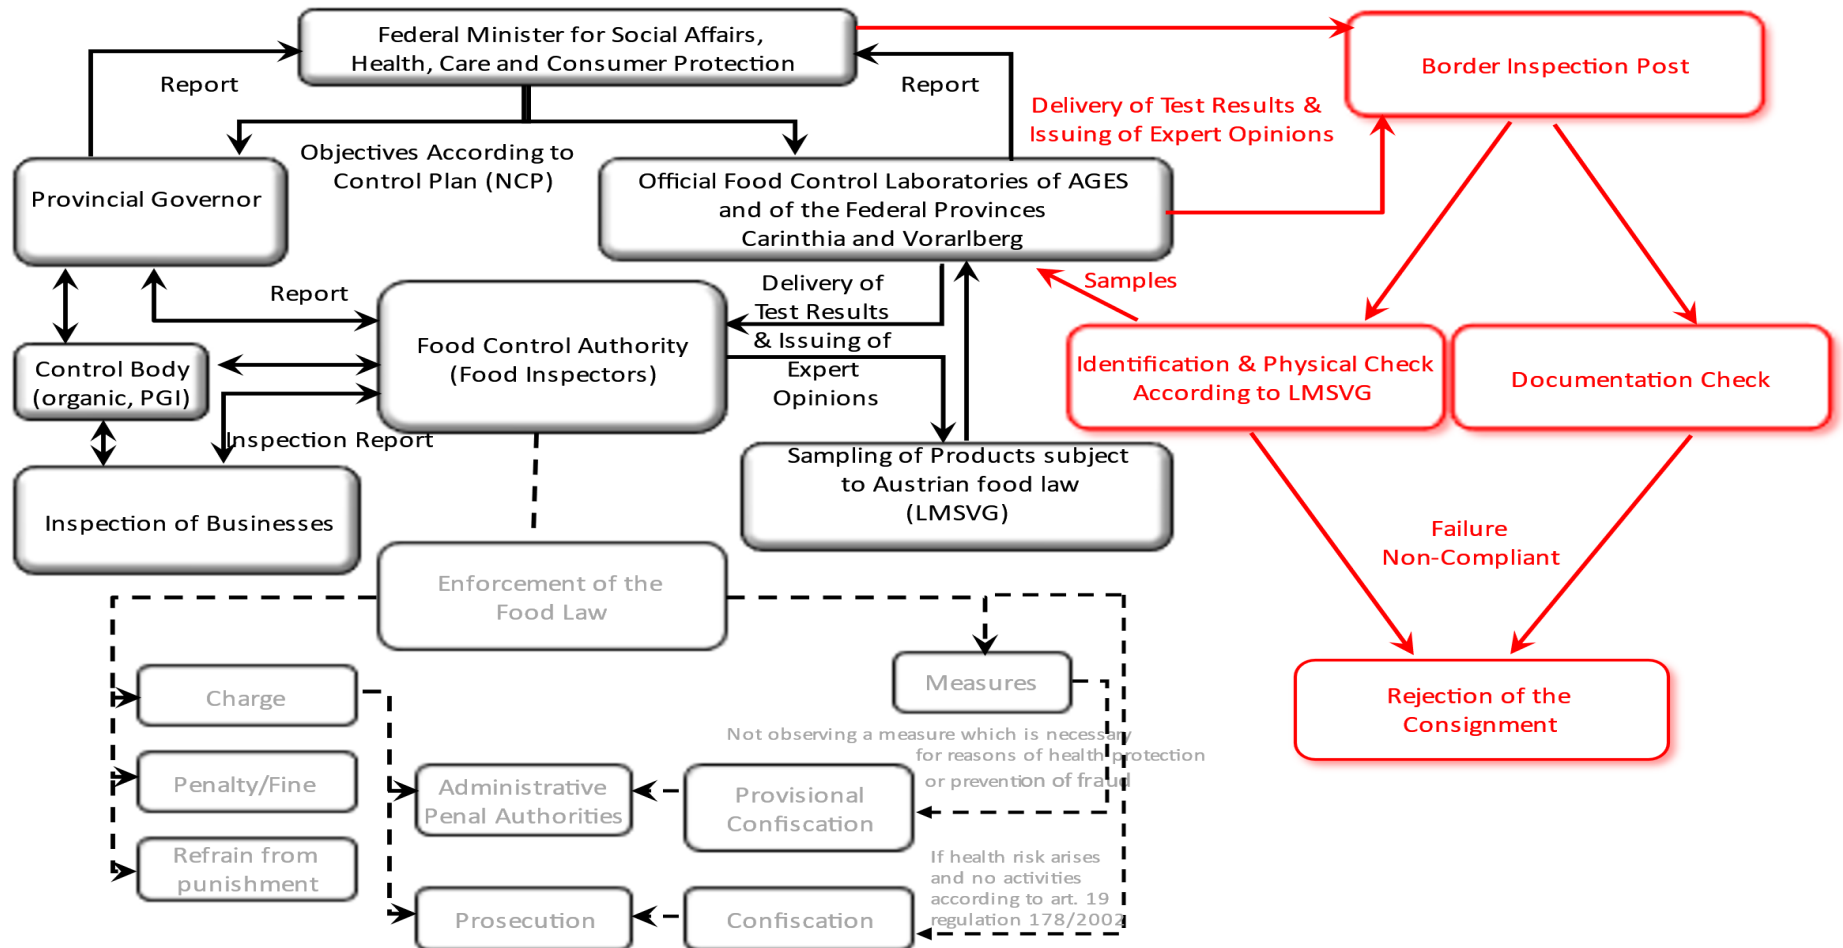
Federal Minister for Social Affairs, Health, Care and Consumer Protection

Report

Report

Border Inspection Post

Delivery of Test Results & Issuing of Expert Opinions

Objectives According to Control Plan (NCP)

Provincial Governor

Official Food Control Laboratories of AGES and of the Federal Provinces Carinthia and Vorarlberg

Samples

Report

Delivery of Test Results & Issuing of Expert Opinions

Food Control Authority (Food Inspectors)

Control Body (organic, PGI)

Identification & Physical Check According to LMSVG

Documentation Check

Inspection Report

Inspection of Businesses

Sampling of Products subject to Austrian food law (LMSVG)

Failure Non-Compliant

Enforcement of the Food Law

Measures

Charge

Rejection of the Consignment

Not observing a measure which is necessary for reasons of health protection or prevention of fraud

Penalty/Fine

Administrative Penal Authorities

Provisional Confiscation

Refrain from punishment

If health risk arises and no activities according to art. 19 regulation 178/2002

Prosecution

Confiscation